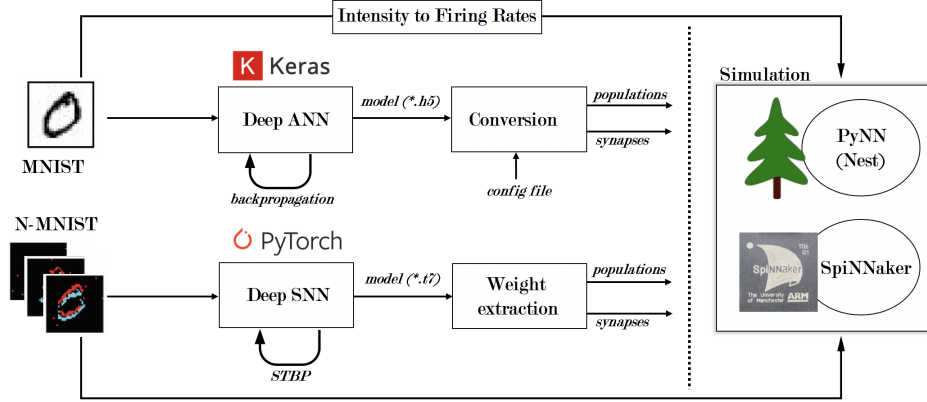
Intensity to Firing Rates

K Keras

Simulation

MNIST

Deep ANN

model (*.h5)

Conversion

populations

synapses

PyNN (Nest)

backpropagation

config file

N-MNIST

PyTorch

SpiNNaker

Deep SNN

model (*.t7)

Weight extraction

populations

synapses

SpiNNaker

The University of Manchester

ARM

STBP